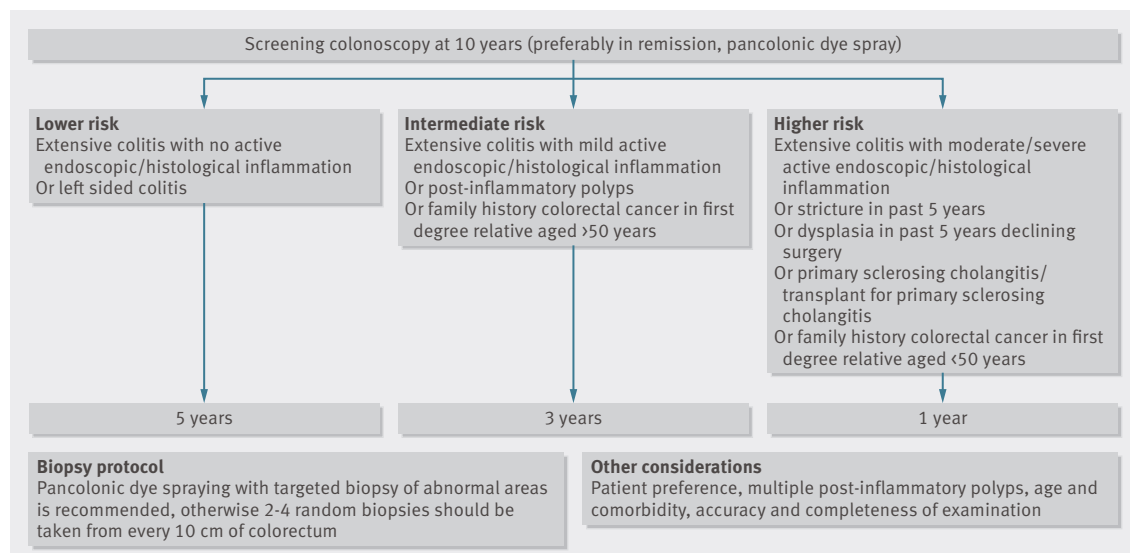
Screening colonoscopy at 10 years (preferably in remission, pancolonic dye spray)

**Lower risk**
Extensive colitis with no active endoscopic/histological inflammation
Or left sided colitis

**Intermediate risk**
Extensive colitis with mild active endoscopic/histological inflammation
Or post-inflammatory polyps
Or family history colorectal cancer in first degree relative aged >50 years

**Higher risk**
Extensive colitis with moderate/severe active endoscopic/histological inflammation
Or stricture in past 5 years
Or dysplasia in past 5 years declining surgery
Or primary sclerosing cholangitis/ transplant for primary sclerosing cholangitis
Or family history colorectal cancer in first degree relative aged <50 years

5 years

3 years

1 year

**Biopsy protocol**
Pancolonic dye spraying with targeted biopsy of abnormal areas is recommended, otherwise 2-4 random biopsies should be taken from every 10 cm of colorectum

**Other considerations**
Patient preference, multiple post-inflammatory polyps, age and comorbidity, accuracy and completeness of examination